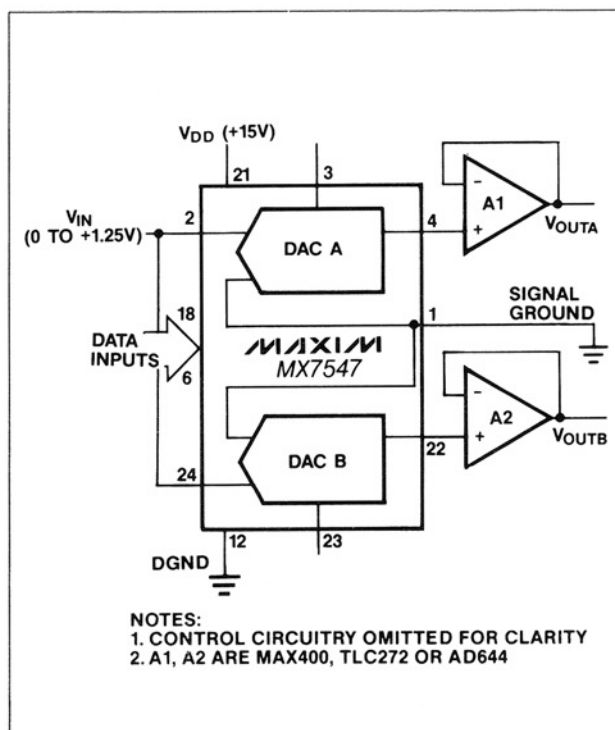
$V_{DD}$ (+15V)

21

3

$V_{IN}$ (0 TO +1.25V)

2

DAC A

4

A1

$V_{OUTA}$

18

1

SIGNAL GROUND

DATA INPUTS

6

MAXIM

MX7547

A2

$V_{OUTB}$

DAC B

22

24

12

23

DGND

NOTES:
1. CONTROL CIRCUITRY OMITTED FOR CLARITY
2. A1, A2 ARE MAX400, TLC272 OR AD644